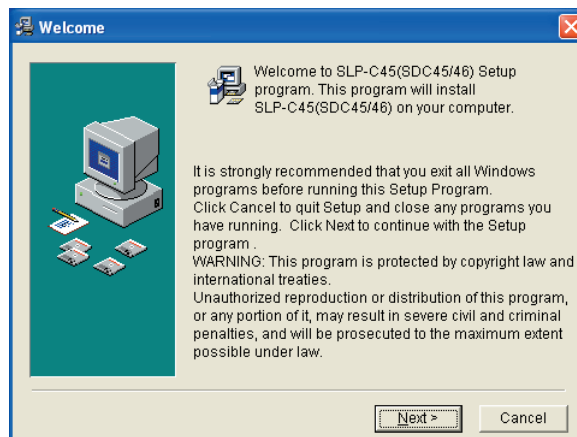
Welcome

Welcome to SLP-C45(SDC45/46) Setup program. This program will install SLP-C45(SDC45/46) on your computer.

It is strongly recommended that you exit all Windows programs before running this Setup Program.
Click Cancel to quit Setup and close any programs you have running. Click Next to continue with the Setup program .
WARNING: This program is protected by copyright law and international treaties.
Unauthorized reproduction or distribution of this program, or any portion of it, may result in severe civil and criminal penalties, and will be prosecuted to the maximum extent possible under law.

Next >

Cancel